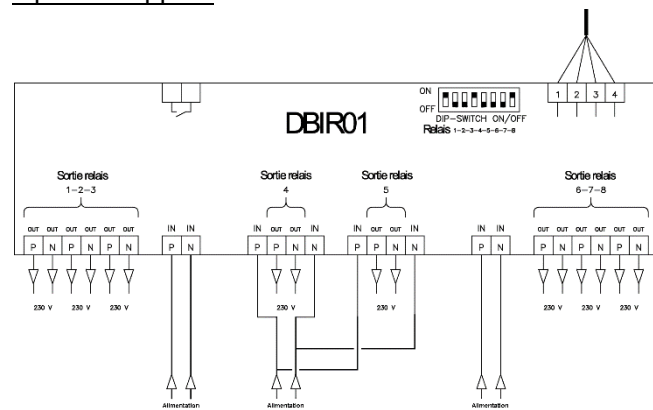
ON
OFF
DIP-SWITCH ON/OFF
Relais 1-2-3-4-5-6-7-8

1 2 3 4

DBIR01

Sortie relais
1-2-3

OUT OUT OUT OUT OUT OUT
P N P N P N

230 V 230 V 230 V

IN IN
P N

Alimentation

Sortie relais
4

IN OUT OUT IN
P P N N

230 V

Alimentation

Sortie relais
5

IN OUT OUT IN
P P N N

230 V

IN IN
P N

Alimentation

Sortie relais
6-7-8

OUT OUT OUT OUT OUT OUT
P N P N P N

230 V 230 V 230 V